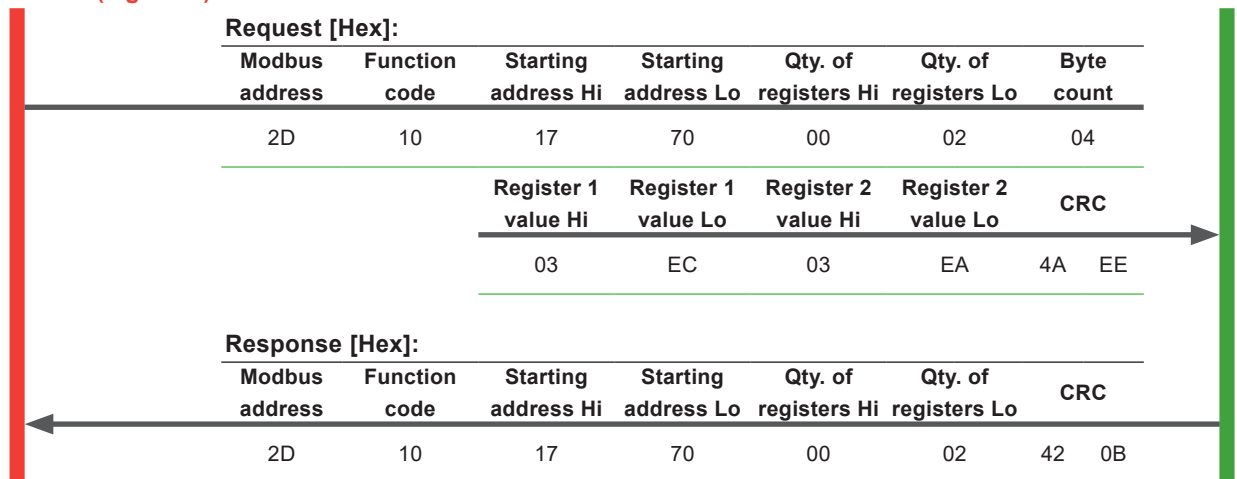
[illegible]

Request [Hex]:

| Modbus address | Function code | Starting address Hi | Starting address Lo | Qty. of registers Hi | Qty. of registers Lo | Byte count |
|---|---|---|---|---|---|---|
| 2D | 10 | 17 | 70 | 00 | 02 | 04 |

| Register 1 value Hi | Register 1 value Lo | Register 2 value Hi | Register 2 value Lo | CRC | |
|---|---|---|---|---|---|
| 03 | EC | 03 | EA | 4A | EE |

Response [Hex]:

| Modbus address | Function code | Starting address Hi | Starting address Lo | Qty. of registers Hi | Qty. of registers Lo | CRC | |
|---|---|---|---|---|---|---|---|
| 2D | 10 | 17 | 70 | 00 | 02 | 42 | 0B |